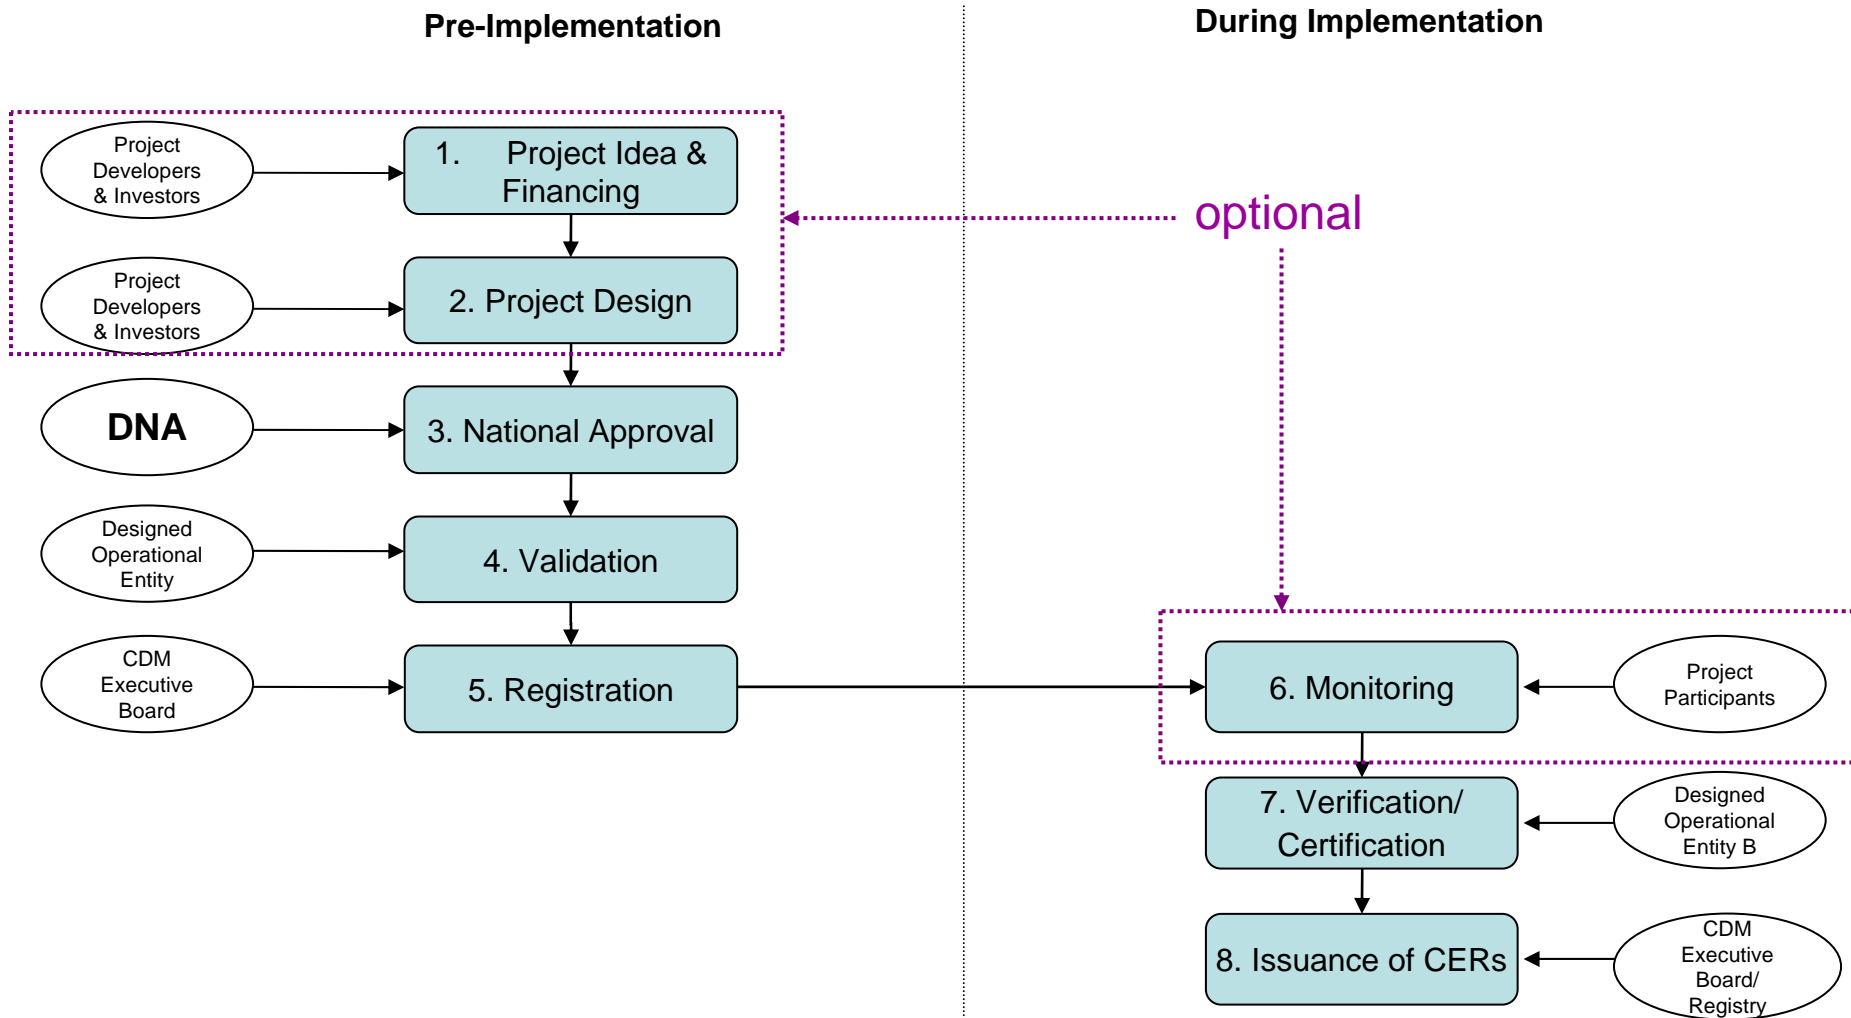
Pre-Implementation

During Implementation

Project Developers & Investors

1. Project Idea & Financing

Project Developers & Investors

2. Project Design

optional

DNA

3. National Approval

Designed Operational Entity

4. Validation

CDM Executive Board

5. Registration

6. Monitoring

Project Participants

7. Verification/ Certification

Designed Operational Entity B

8. Issuance of CERs

CDM Executive Board/ Registry